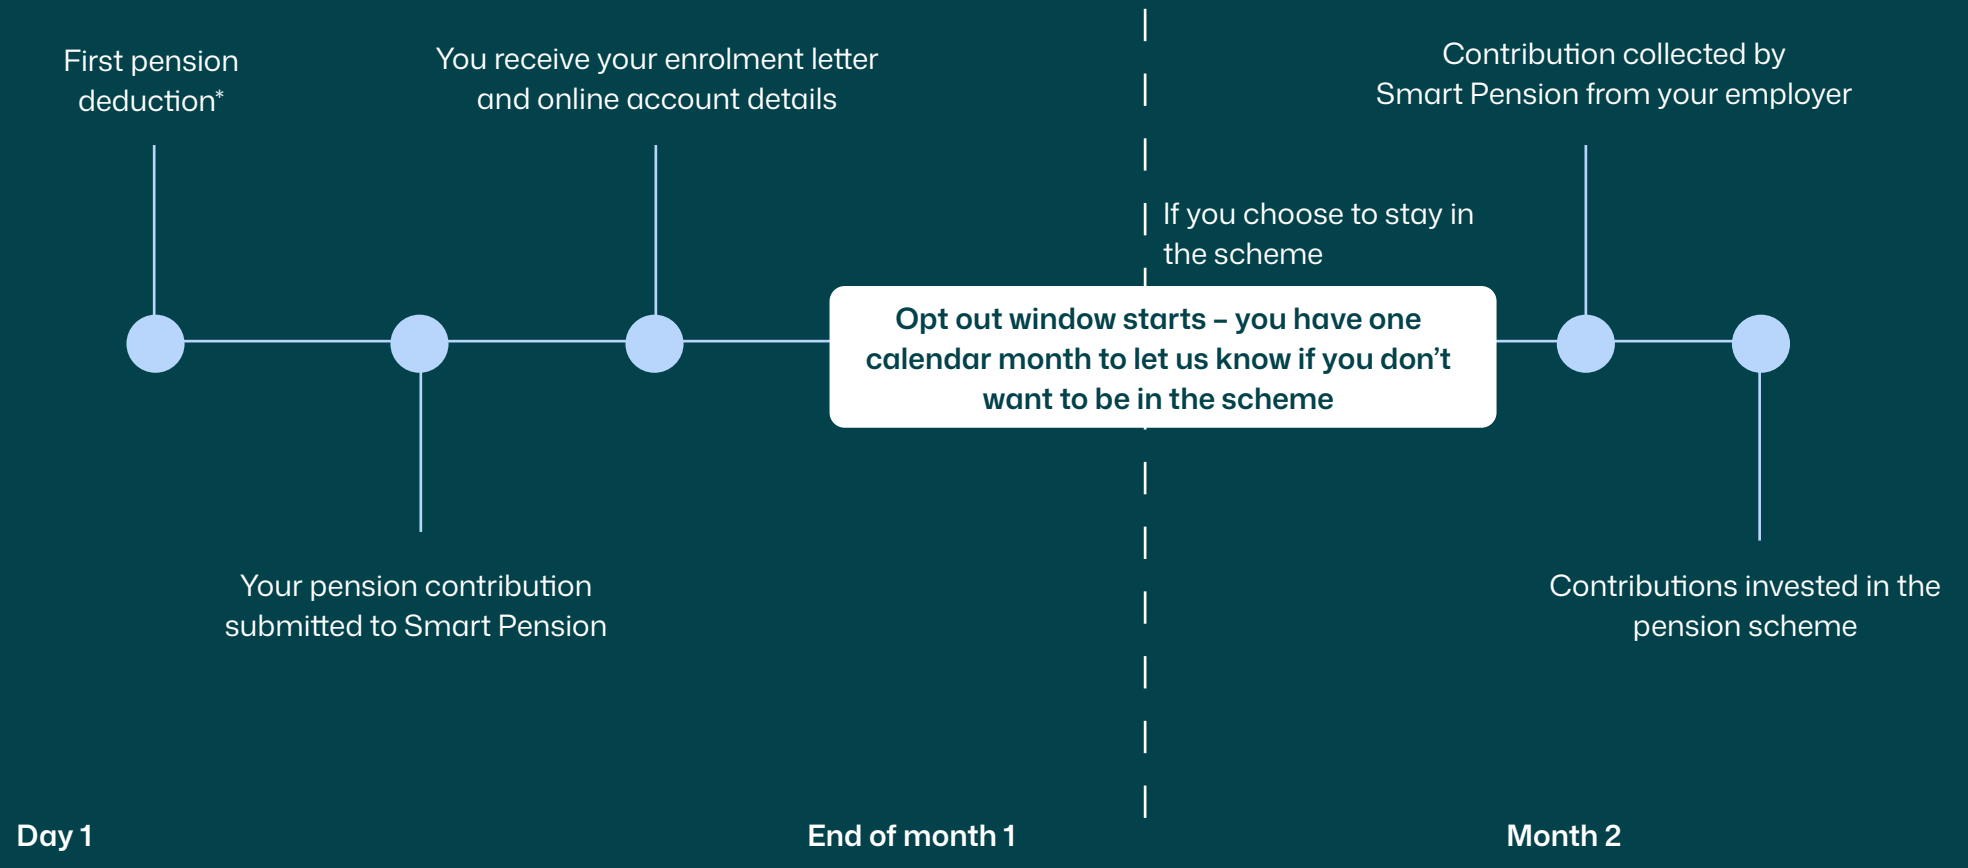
First pension deduction*

You receive your enrolment letter and online account details

Contribution collected by Smart Pension from your employer

If you choose to stay in the scheme

Opt out window starts – you have one calendar month to let us know if you don’t want to be in the scheme

Your pension contribution submitted to Smart Pension

Contributions invested in the pension scheme

Day 1

End of month 1

Month 2